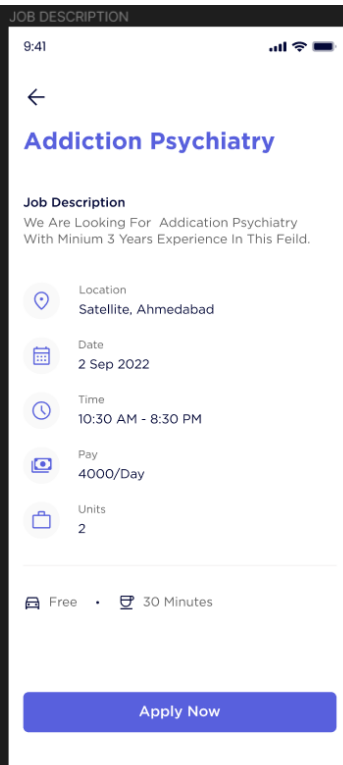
JOB DESCRIPTION

9:41

←

Addiction Psychiatry

Job Description

We Are Looking For Addication Psychiatry With Minium 3 Years Experience In This Feild.

Location
Satellite, Ahmedabad

Date
2 Sep 2022

Time
10:30 AM - 8:30 PM

Pay
4000/Day

Units
2

Free • 30 Minutes

Apply Now